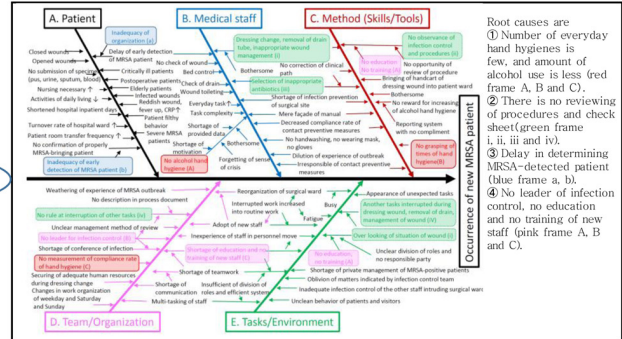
A. Patient

B. Medical staff

C. Method (Skills/Tools)

Inadequacy of organization (a)

Closed wounds
Opened wounds
No submission of specimen (pus, urine, sputum, blood)
Nursing necessary ↑
Activities of daily living ↓
Shortened hospital inpatient days
Turnover rate of hospital ward ↑
Patient room transfer frequency ↑
No confirmation of properly MRSA-bringing patient
Inadequacy of early detection of MRSA patient (b)

Delay of early detection of MRSA patient
Critically ill patients
Postoperative patients
Elderly patients
Infected wounds
Reddish wound, fever up, CRP ↑
Patient filthy behavior
Severe MRSA patients

No check of wound
Bed control
Check of drain
Wound toileting
Everyday task ↑
Task complexity
Shortage of provided data
Shortage of motivation
Forgetting of sense of crisis
No alcohol hand hygiene (A)
Bothersome
Bothersome

Dressing change, removal of drain tube, inappropriate wound management (i)
Selection of inappropriate antibiotics (iii)
No correction of clinical path
Shortage of infection prevention of surgical site
Mere façade of manual
Decreased compliance rate of contact preventive measures
No handwashing, no wearing mask, no gloves
Dilution of experience of outbreak
Irresponsible of contact preventive measures

No education, no training (C)
No observance of infection control and procedures (ii)
No opportunity of review of procedure
Bringing of hand/art of dressing wound into patient ward
No reward for increasing of alcohol hand hygiene
Reporting system with no compliment
No grasping of times of hand hygiene(B)

Occurrence of new MRSA patient

Weathering of experience of MRSA outbreak
No description in process document
No rule at interruption of other tasks (iv)
Unclear management method of review
No leader for infection control (A)
Shortage of conference of infection
No measurement of compliance rate of hand hygiene (C)
Securing of adequate human resources during dressing change
Changes in work organization of weekday and Saturday and Sunday

Reorganization of surgical ward
Interrupted work included into routine work
Adopt of new staff
Inexperience of staff in personnel move
Shortage of education and no training of new staff (C)
Shortage of teamwork
Insufficient of division of communication roles and efficient system
Multi-tasking of staff
Busy
Fatigue

Appearance of unexpected tasks
Another tasks interrupted during dressing wound, removal of drain, management of wound (iv)
Over looking of situation of wound (i)
Unclear division of roles and no responsible party
Shortage of private management of MRSA-positive patients
Oblivion of matters indicated by infection control team
Inadequate infection control of the other staff intruding surgical ward
Unclear behavior of patients and visitors

D. Team/Organization

E. Tasks/Environment

Root causes are
① Number of everyday hand hygienes is few, and amount of alcohol use is less (red frame A, B and C).
② There is no reviewing of procedures and check sheet(green frame i, ii, iii and iv).
③ Delay in determining MRSA-detected patient (blue frame a, b).
④ No leader of infection control, no education and no training of new staff (pink frame A, B and C).